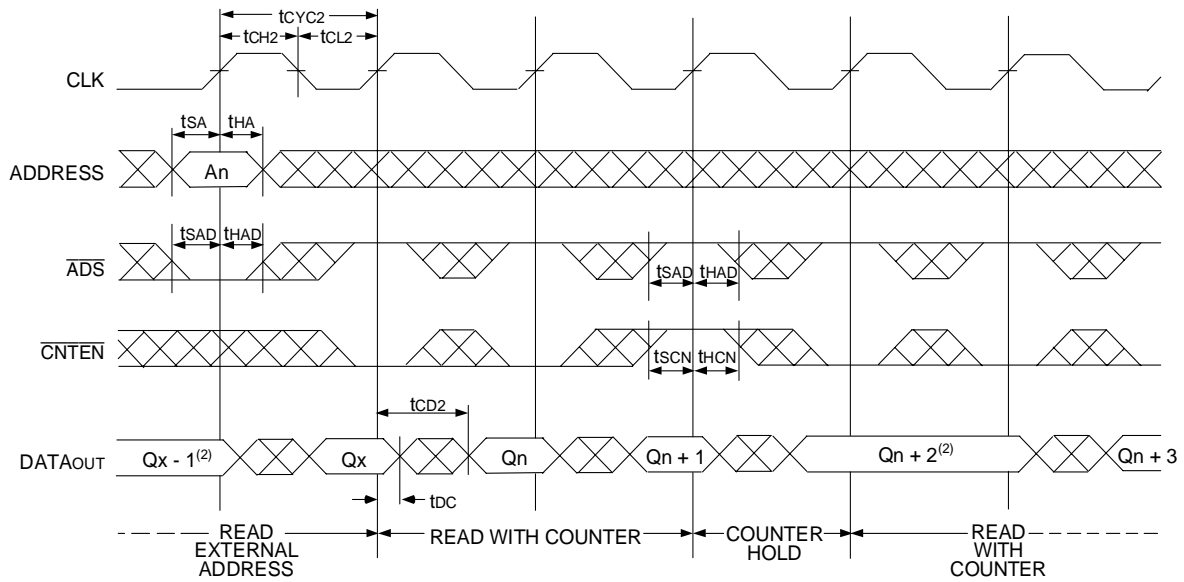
tCYC2
tCH2
tCL2
CLK
tSA
tHA
ADDRESS
An
tSAD
tHAD
$\overline{ADS}$
tSAD
tHAD
$\overline{CNTEN}$
tSCN
tHCN
tCD2
DATAOUT
Qx - 1$^{(2)}$
Qx
Qn
Qn + 1
Qn + 2$^{(2)}$
Qn + 3
tDC
READ EXTERNAL ADDRESS
READ WITH COUNTER
COUNTER HOLD
READ WITH COUNTER